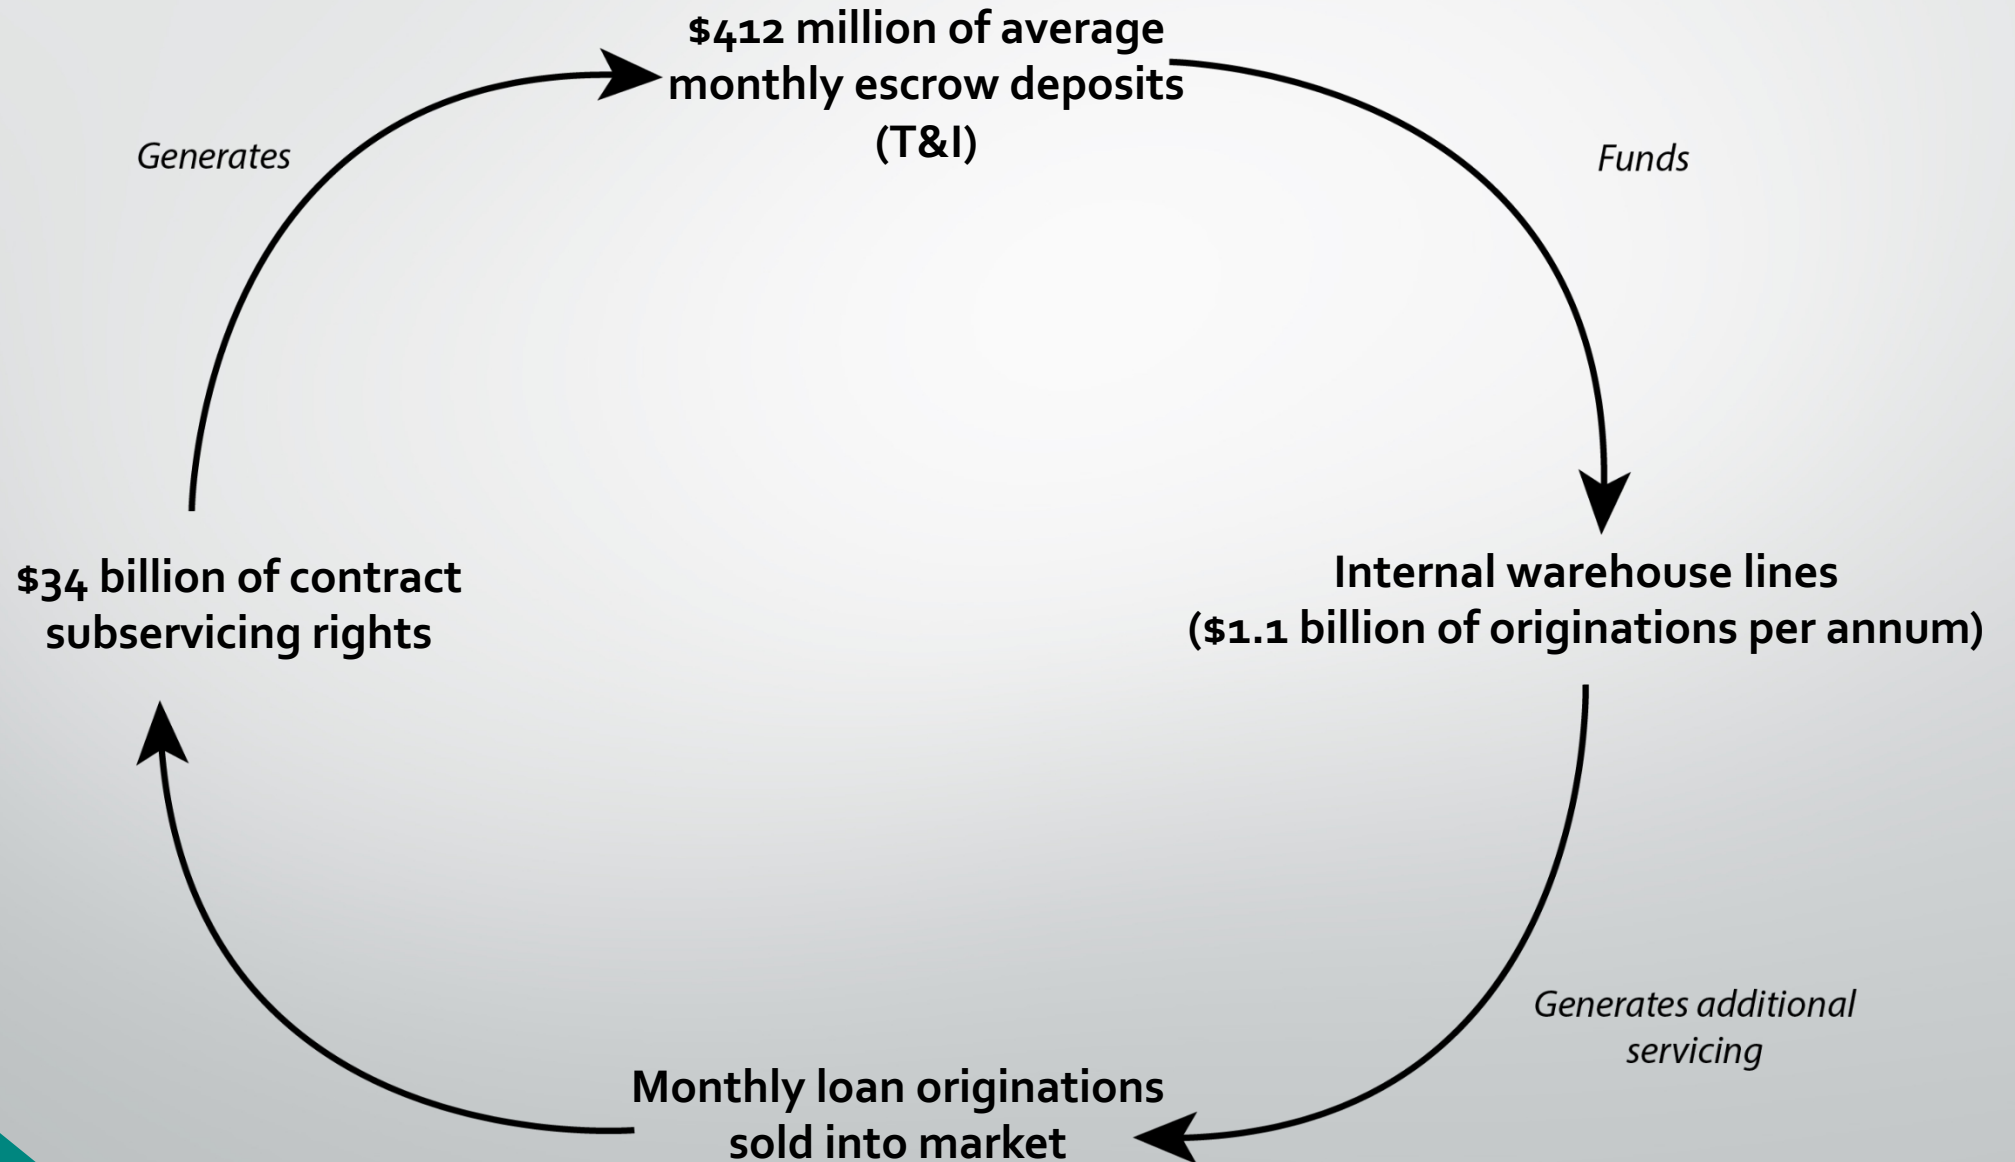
$412 million of average monthly escrow deposits (T&I)

Generates

Funds

$34 billion of contract subservicing rights

Internal warehouse lines ($1.1 billion of originations per annum)

Generates additional servicing

Monthly loan originations sold into market